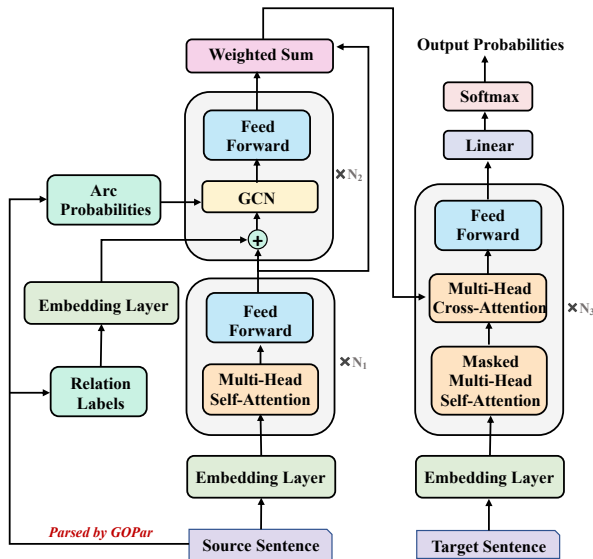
Weighted Sum

Output Probabilities

Softmax

Linear

Feed Forward

GCN

×N$_2$

Arc Probabilities

+

Embedding Layer

Feed Forward

×N$_1$

Multi-Head Self-Attention

Relation Labels

Feed Forward

Multi-Head Cross-Attention

×N$_3$

Masked Multi-Head Self-Attention

Embedding Layer

Embedding Layer

Parsed by GOPar

Source Sentence

Target Sentence